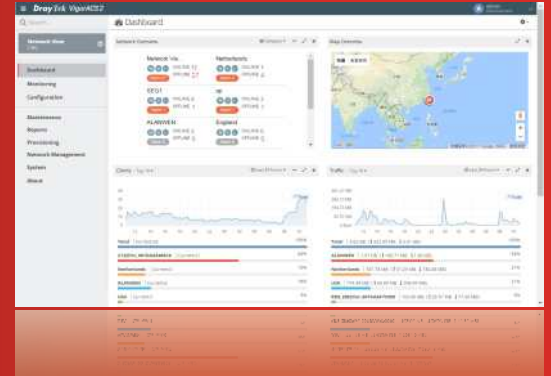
DrayTek VigorACS2

Search...

Dashboard

Network View

Dashboard

Monitoring

Configuration

Maintenance

Reports

Provisioning

Network Management

System

About

Network Overview

Network Via

Netherlands

ONLINE

OFFLINE

EEG1

tal

ALANVIEW

England

Map Overview

Clients

Traffic

Total

Netherlands

ALANVIEW

USA

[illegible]